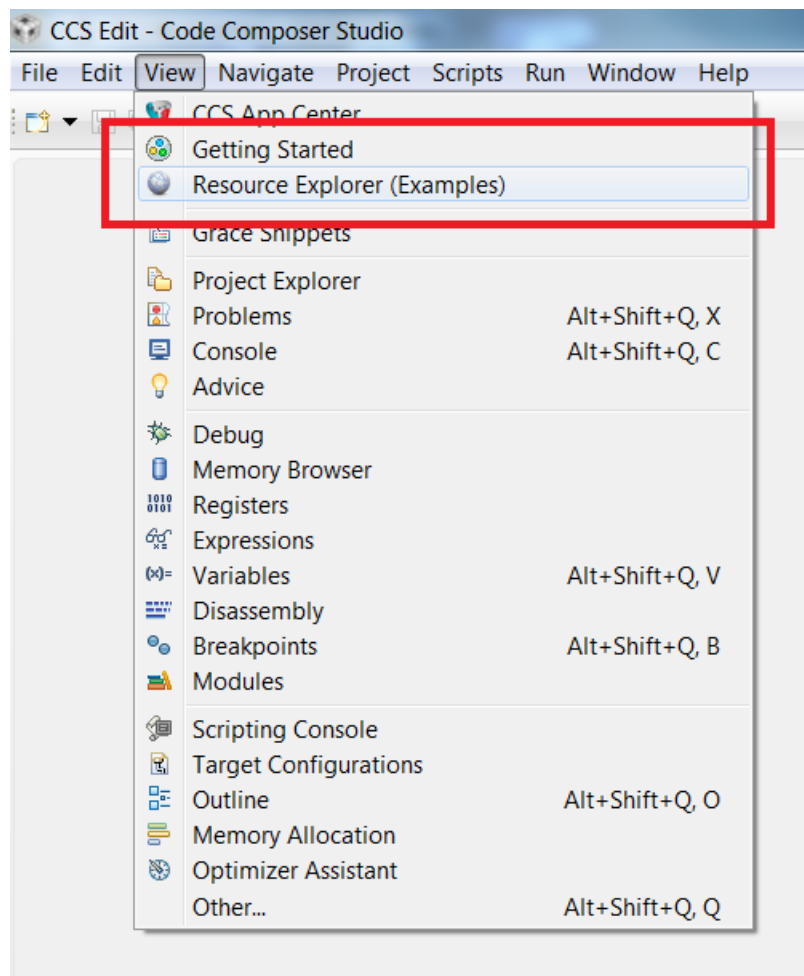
CCS Edit - Code Composer Studio

File Edit View Navigate Project Scripts Run Window Help

CCS App Center
Getting Started
Resource Explorer (Examples)
Grace Snippets

Project Explorer
Problems Alt+Shift+Q, X
Console Alt+Shift+Q, C
Advice

Debug
Memory Browser
Registers
Expressions
Variables Alt+Shift+Q, V
Disassembly
Breakpoints Alt+Shift+Q, B
Modules

Scripting Console
Target Configurations
Outline Alt+Shift+Q, O
Memory Allocation
Optimizer Assistant
Other... Alt+Shift+Q, Q